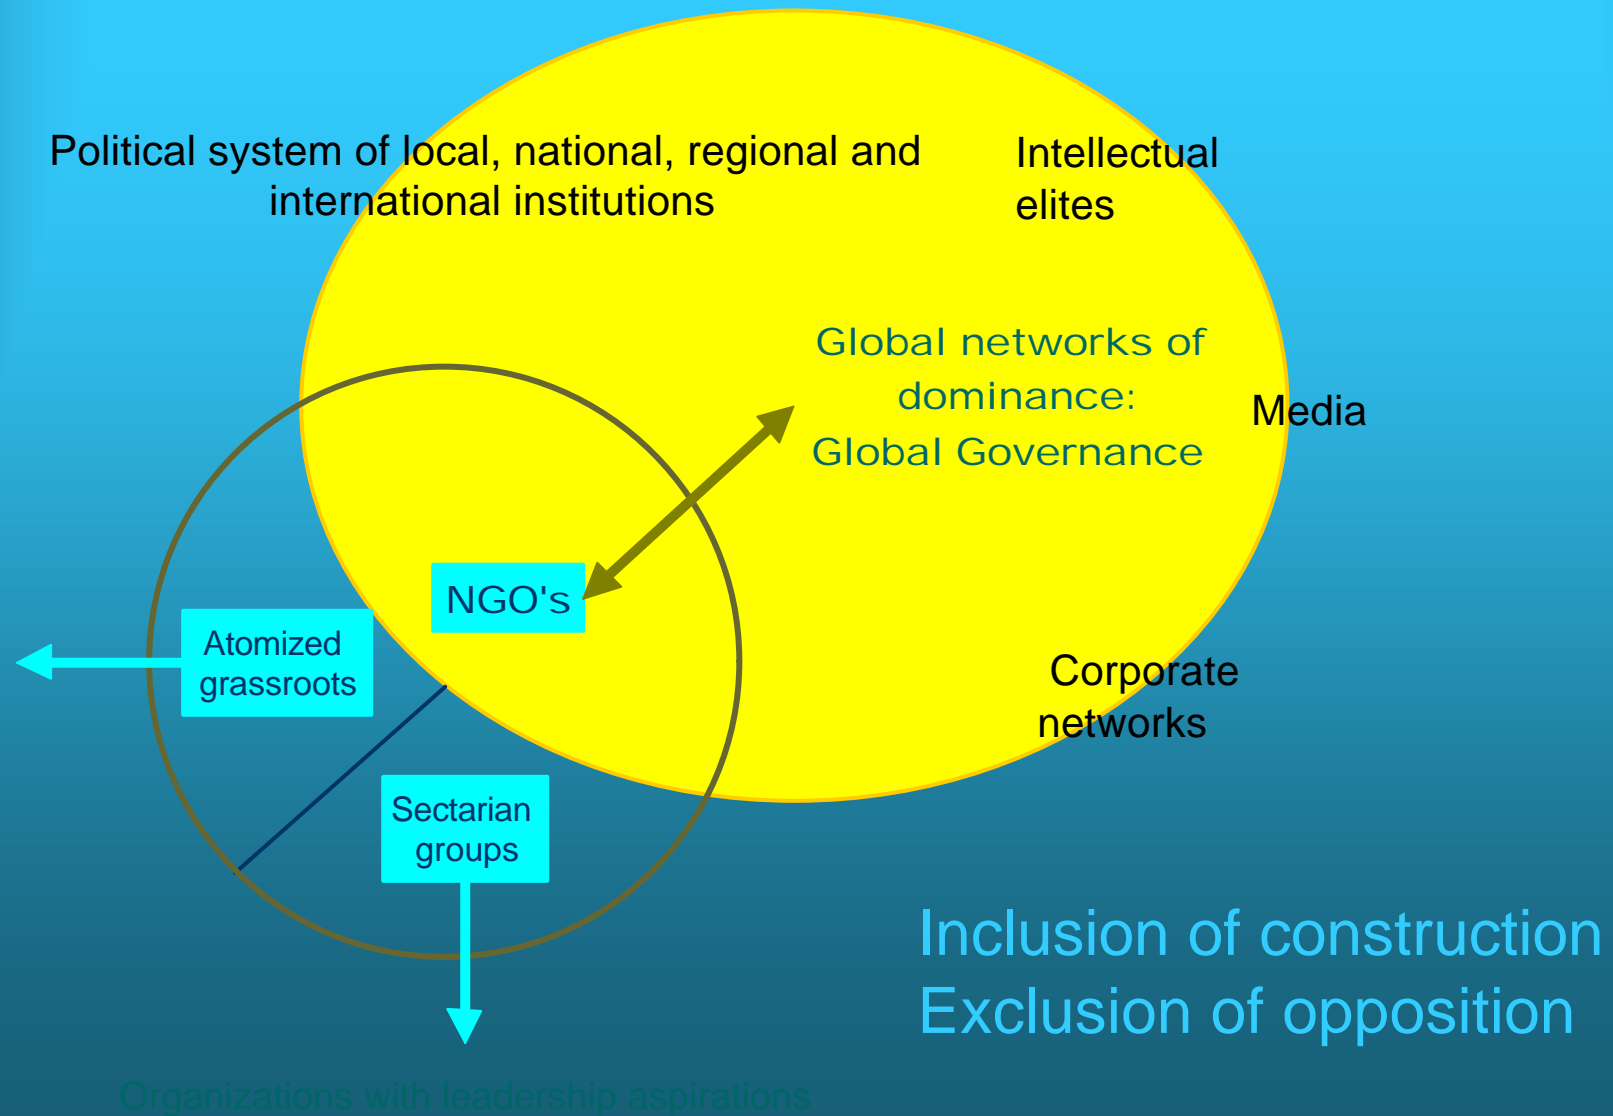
Political system of local, national, regional and international institutions

Intellectual elites

Global networks of dominance: Global Governance

Media

NGO's

Atomized grassroots

Corporate networks

Sectarian groups

Inclusion of construction
Exclusion of opposition

Organizations with leadership aspirations